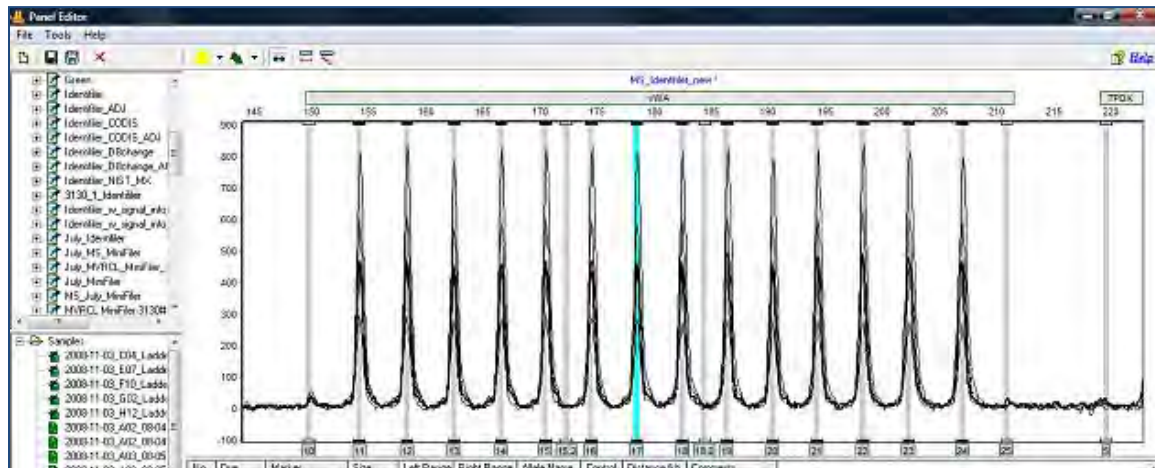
Panel Editor
File Tools Help
Help
Green
Identifiler
Identifiler_ADJ
Identifiler_CODIS
Identifiler_CODIS_ADJ
Identifiler_Bßchange
Identifiler_Bßchange_Al
Identifiler_NIST_MX
3130_1_Identifiler
Identifiler_w_signal_info
Identifiler_w_signal_info
July_Identifiler
July_MS_MiniFiler
July_MVRCL_MiniFiler_
July_MiniFiler
MS_July_MiniFiler
MVRCL_MiniFiler 3130#
Samples
2008-11-03_D04_Ladde
2008-11-03_E07_Ladde
2008-11-03_F10_Ladde
2008-11-03_G02_Ladde
2008-11-03_H12_Ladde
2008-11-03_A02_08-04
2008-11-03_A02_08-04
2008-11-03_A03_08-05
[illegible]
MS_Identifiler_new *
vWA
TPOX
145 150 155 160 165 170 175 180 185 190 195 200 205 210 215 220
900
800
700
600
500
400
300
200
100
0
-100
10 11 12 13 14 15 15.2 16 17 18 18.2 19 20 21 22 23 24 25 6
No. Dye Marker Size Left Range Right Range Allele Name Control Distance(bp) Comments